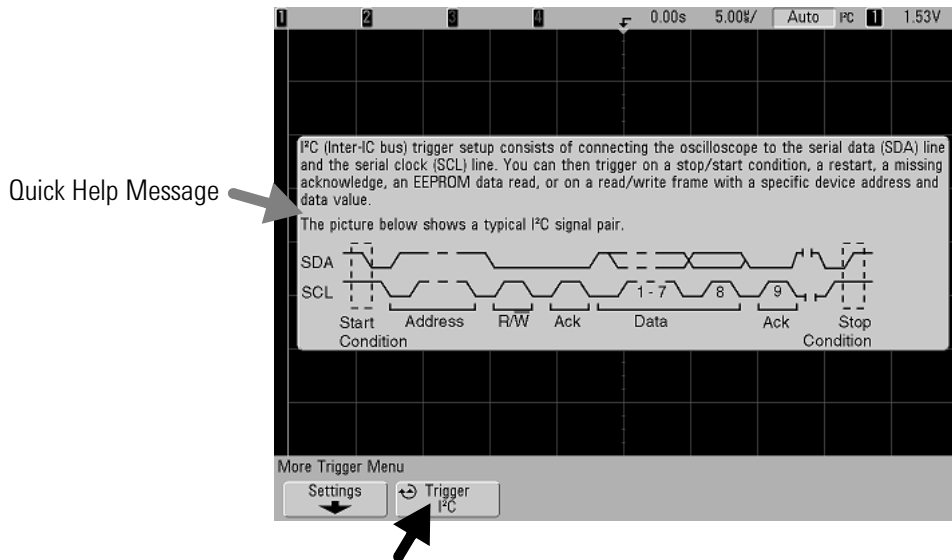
Quick Help Message

1 2 3 4 0.00s 5.00$\frac{s}{}$/ Auto I²C 1 1.53V

I²C (Inter-IC bus) trigger setup consists of connecting the oscilloscope to the serial data (SDA) line and the serial clock (SCL) line. You can then trigger on a stop/start condition, a restart, a missing acknowledge, an EEPROM data read, or on a read/write frame with a specific device address and data value.

The picture below shows a typical I²C signal pair.

SDA
SCL
1 - 7 8 9
Start Condition Address R/W Ack Data Ack Stop Condition

More Trigger Menu
Settings
Trigger I²C